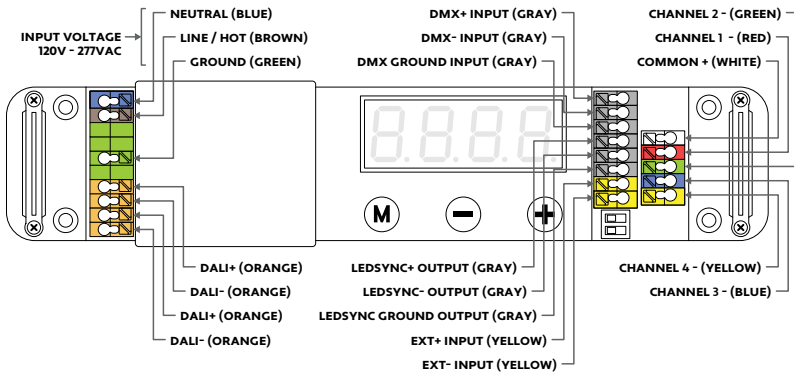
INPUT VOLTAGE
120V - 277VAC

NEUTRAL (BLUE)
LINE / HOT (BROWN)
GROUND (GREEN)

DMX+ INPUT (GRAY)
DMX- INPUT (GRAY)
DMX GROUND INPUT (GRAY)

CHANNEL 2 - (GREEN)
CHANNEL 1 - (RED)
COMMON + (WHITE)

8.8.8.8.

M
−
+

DALI+ (ORANGE)
DALI- (ORANGE)
DALI+ (ORANGE)
DALI- (ORANGE)

LEDSYNC+ OUTPUT (GRAY)
LEDSYNC- OUTPUT (GRAY)
LEDSYNC GROUND OUTPUT (GRAY)
EXT+ INPUT (YELLOW)
EXT- INPUT (YELLOW)

CHANNEL 4 - (YELLOW)
CHANNEL 3 - (BLUE)